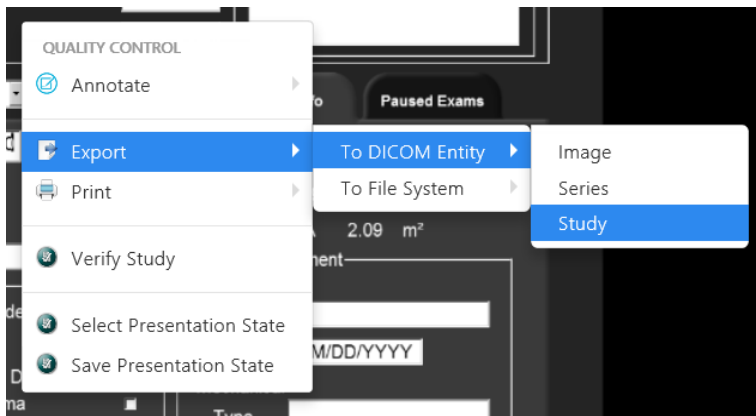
QUALITY CONTROL

Annotate

Export

Print

Verify Study

Select Presentation State

Save Presentation State

To DICOM Entity

To File System

Image

Series

Study

fo

Paused Exams

2.09 m²

ment

M/DD/YYYY

Type